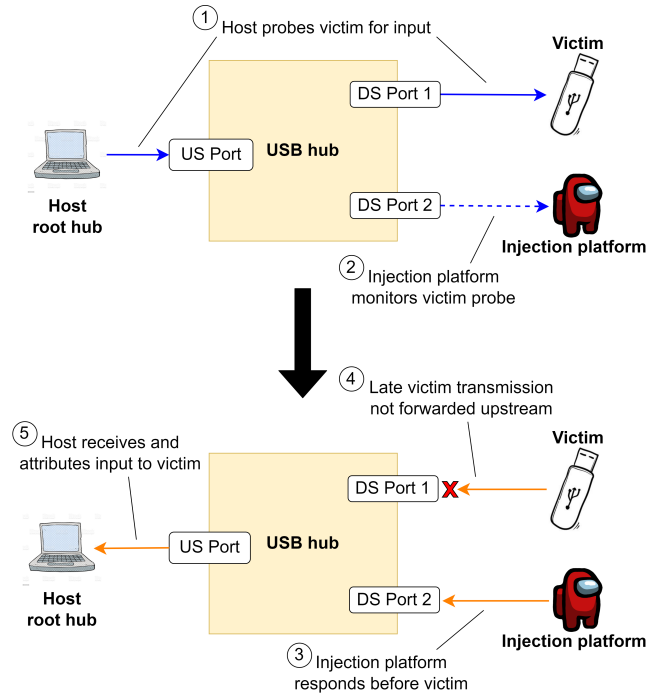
1 Host probes victim for input

Victim

DS Port 1

Host root hub

US Port

USB hub

DS Port 2

Injection platform

2 Injection platform monitors victim probe

4 Late victim transmission not forwarded upstream

5 Host receives and attributes input to victim

Victim

DS Port 1

Host root hub

US Port

USB hub

DS Port 2

Injection platform

3 Injection platform responds before victim